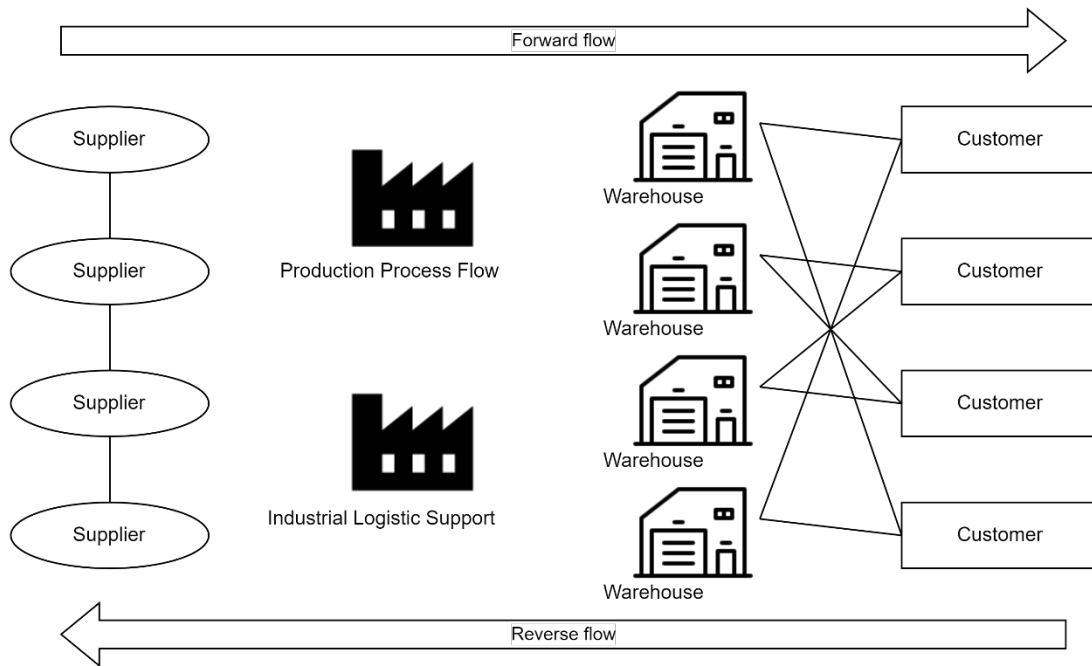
Forward flow

Supplier

Supplier

Supplier

Supplier

Production Process Flow

Industrial Logistic Support

Warehouse

Warehouse

Warehouse

Warehouse

Customer

Customer

Customer

Customer

Reverse flow